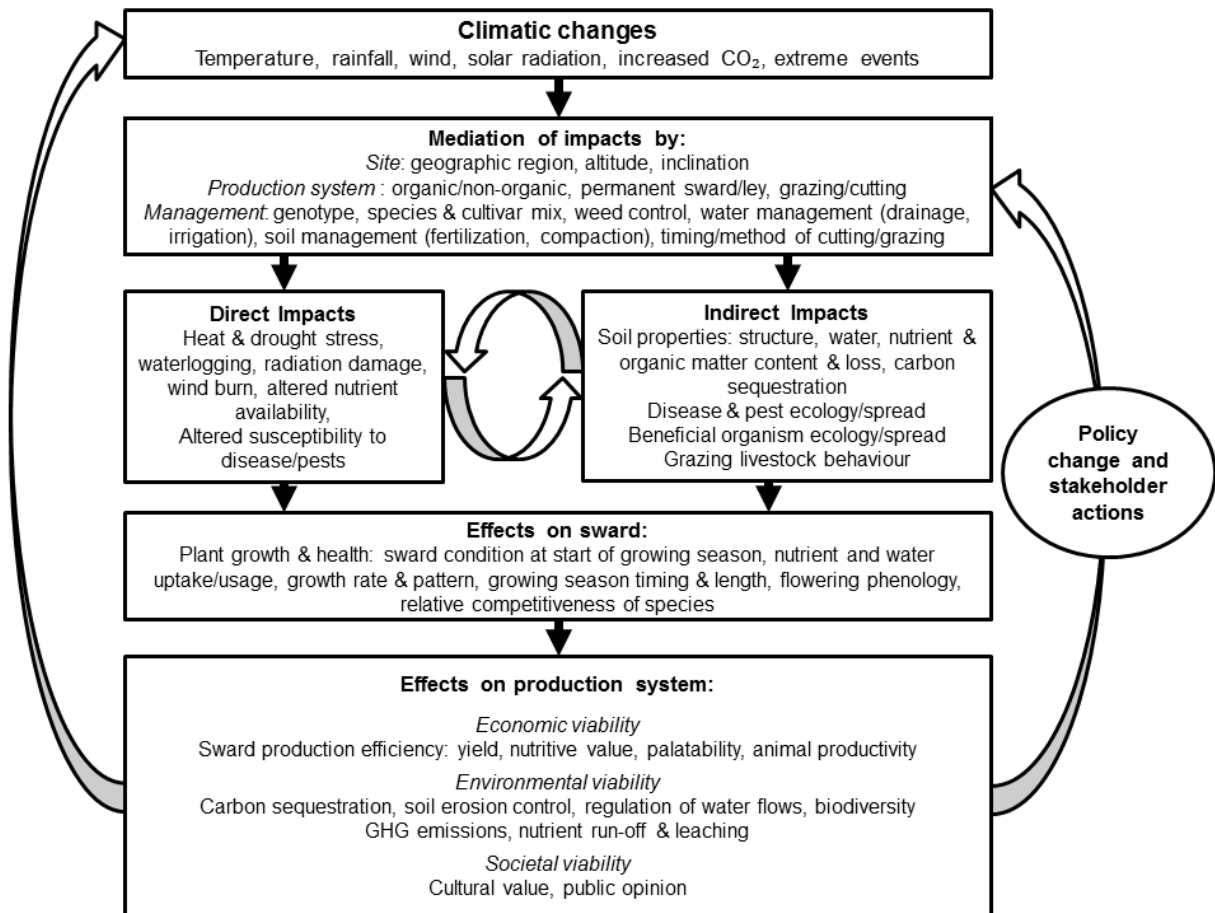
**Climatic changes**
Temperature, rainfall, wind, solar radiation, increased $CO_2$, extreme events

**Mediation of impacts by:**
*Site*: geographic region, altitude, inclination
*Production system* : organic/non-organic, permanent sward/ley, grazing/cutting
*Management*: genotype, species & cultivar mix, weed control, water management (drainage, irrigation), soil management (fertilization, compaction), timing/method of cutting/grazing

**Direct Impacts**
Heat & drought stress, waterlogging, radiation damage, wind burn, altered nutrient availability,
Altered susceptibility to disease/pests

**Indirect Impacts**
Soil properties: structure, water, nutrient & organic matter content & loss, carbon sequestration
Disease & pest ecology/spread
Beneficial organism ecology/spread
Grazing livestock behaviour

**Policy change and stakeholder actions**

**Effects on sward:**
Plant growth & health: sward condition at start of growing season, nutrient and water uptake/usage, growth rate & pattern, growing season timing & length, flowering phenology, relative competitiveness of species

**Effects on production system:**

*Economic viability*
Sward production efficiency: yield, nutritive value, palatability, animal productivity

*Environmental viability*
Carbon sequestration, soil erosion control, regulation of water flows, biodiversity
GHG emissions, nutrient run-off & leaching

*Societal viability*
Cultural value, public opinion